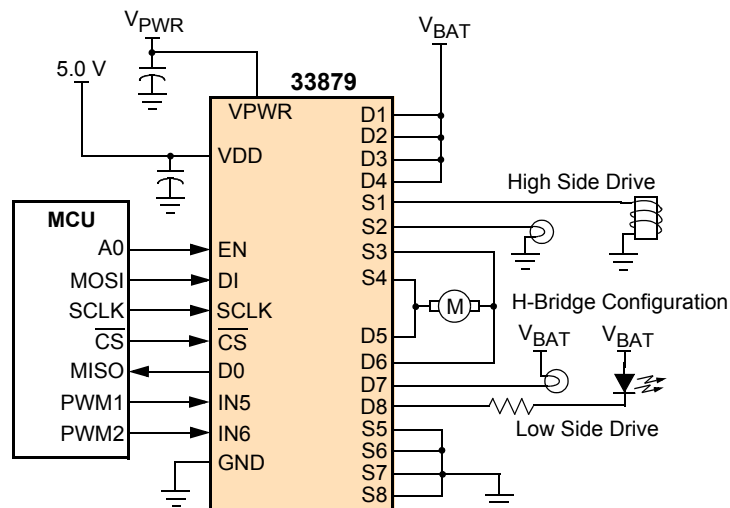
$V_{PWR}$

$V_{BAT}$

5.0 V

33879

VPWR

VDD

D1
D2
D3
D4
S1
S2
S3
S4
D5
D6
D7
D8
S5
S6
S7
S8

High Side Drive

MCU

A0
MOSI
SCLK
$\overline{CS}$
MISO
PWM1
PWM2

EN
DI
SCLK
$\overline{CS}$
D0
IN5
IN6
GND

M

H-Bridge Configuration

$V_{BAT}$

$V_{BAT}$

Low Side Drive